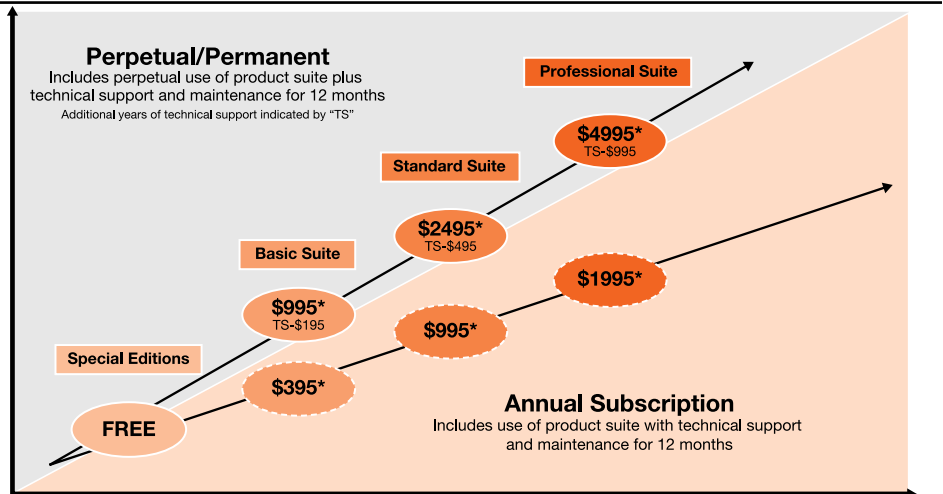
Perpetual/Permanent
Includes perpetual use of product suite plus technical support and maintenance for 12 months
Additional years of technical support indicated by "TS"

Professional Suite

$4995*
TS-$995

Standard Suite

$2495*
TS-$495

Basic Suite

$995*
TS-$195

$1995*

$995*

Special Editions

$395*

FREE

Annual Subscription
Includes use of product suite with technical support and maintenance for 12 months